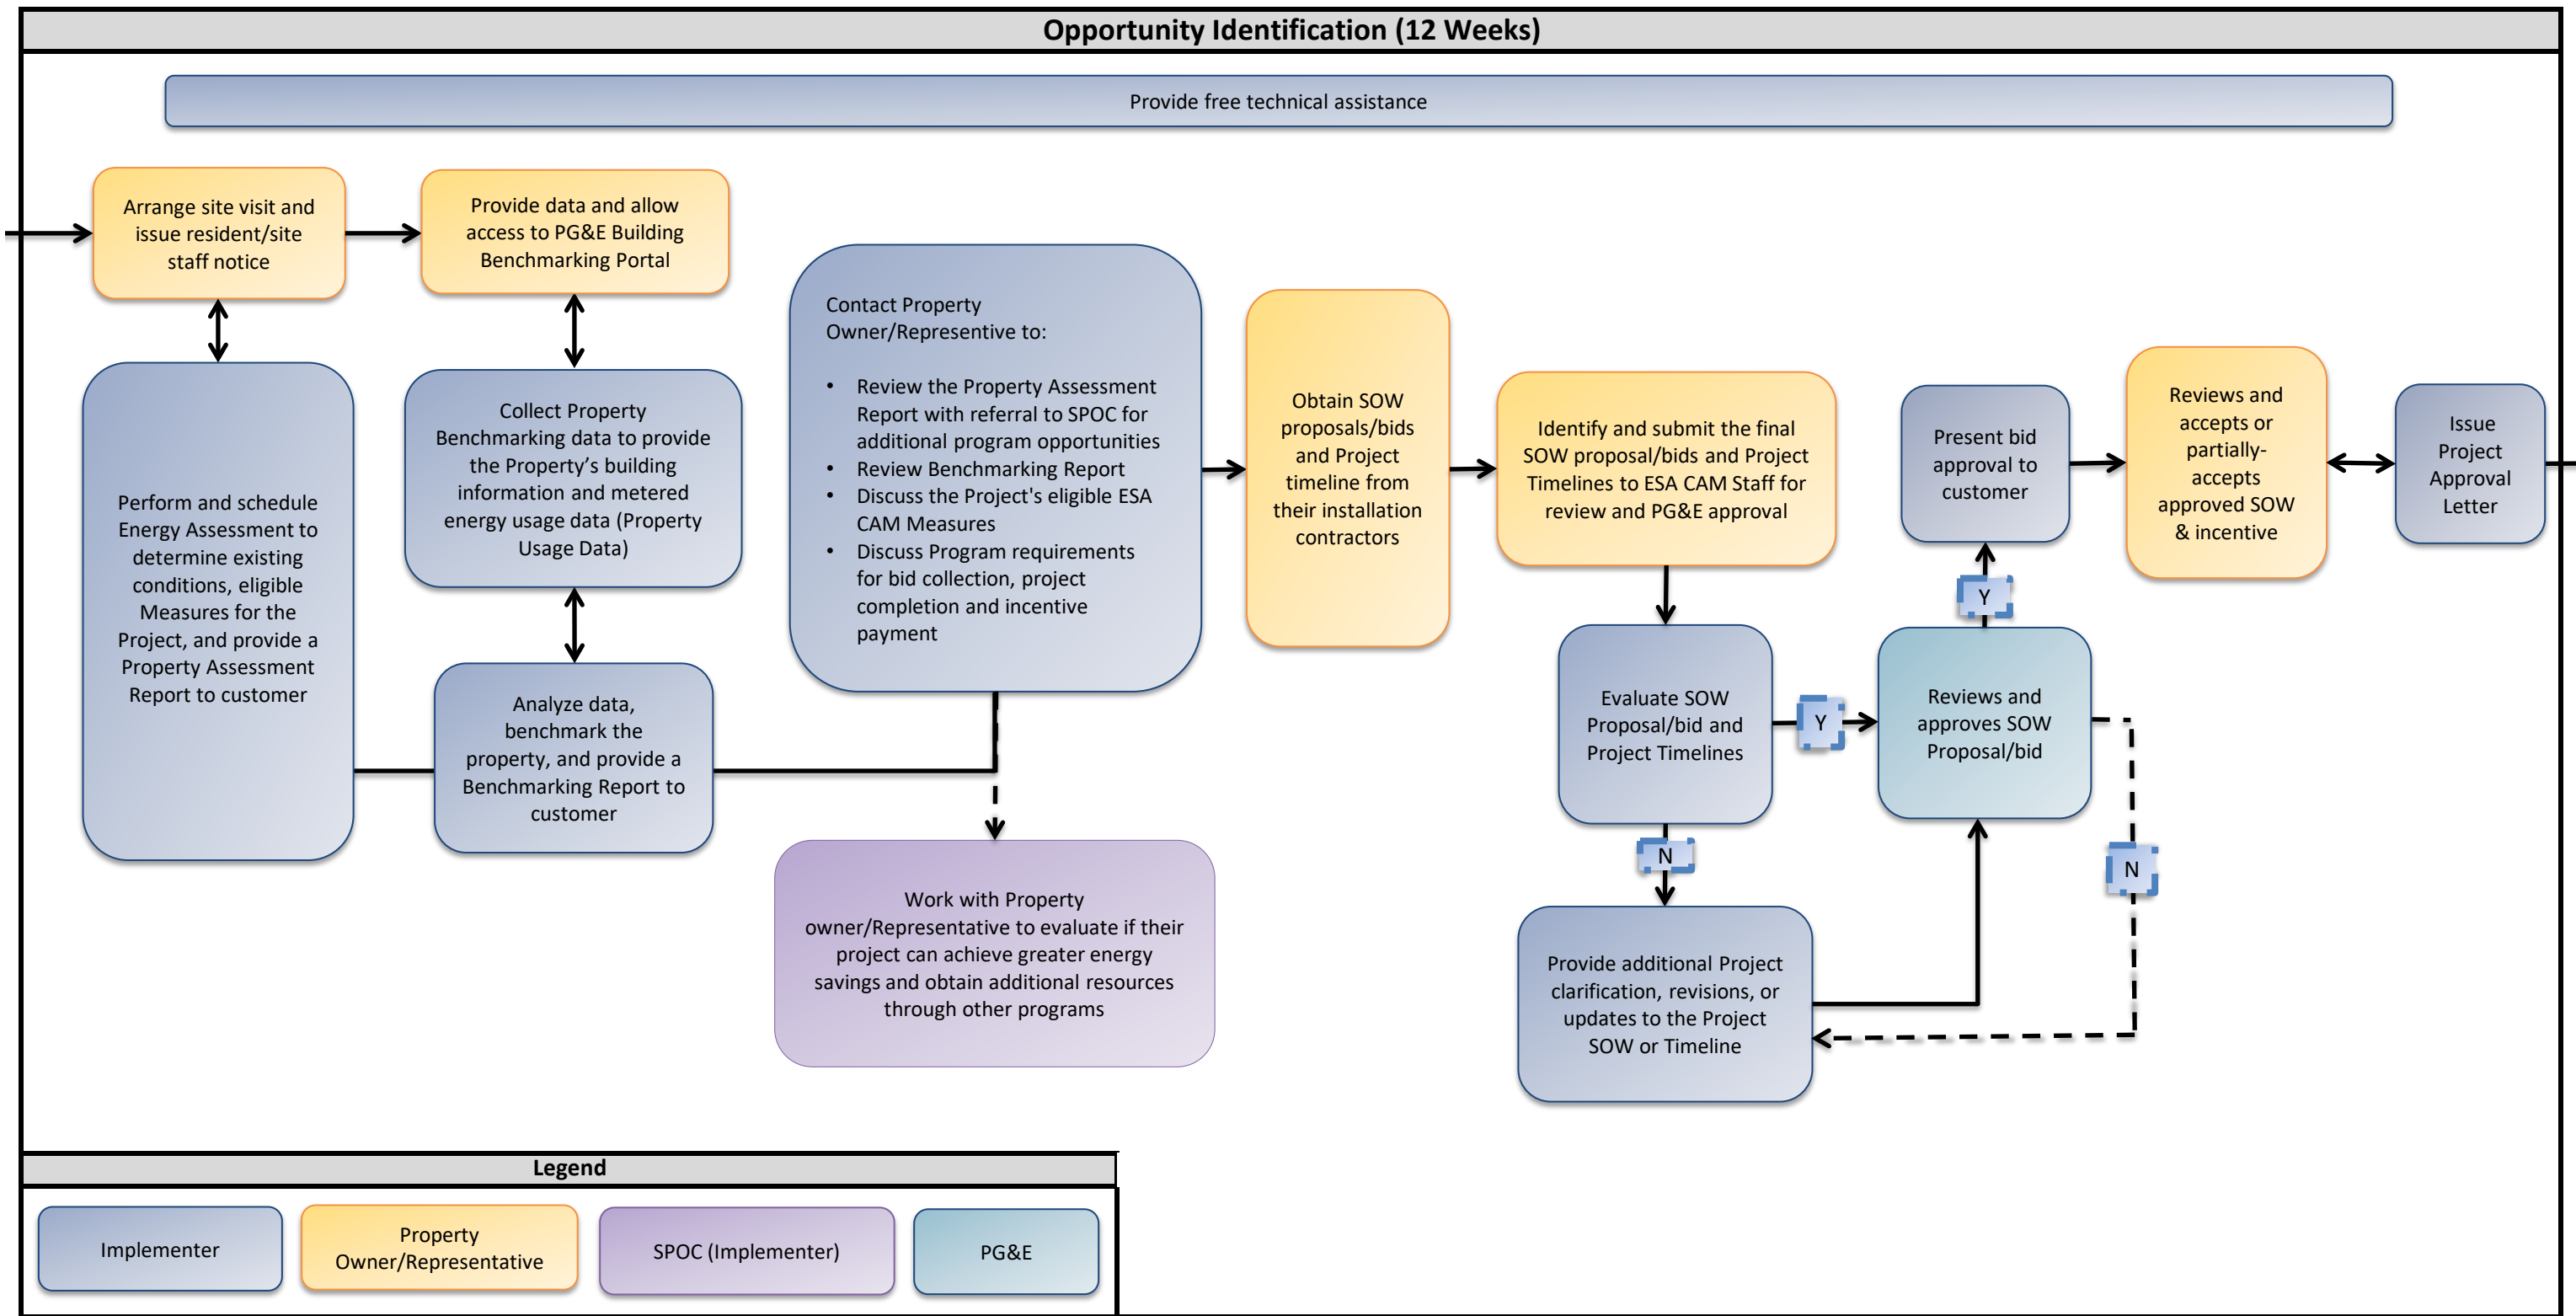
Opportunity Identification (12 Weeks)

Provide free technical assistance

Arrange site visit and issue resident/site staff notice

Provide data and allow access to PG&E Building Benchmarking Portal

Perform and schedule Energy Assessment to determine existing conditions, eligible Measures for the Project, and provide a Property Assessment Report to customer

Collect Property Benchmarking data to provide the Property's building information and metered energy usage data (Property Usage Data)

Analyze data, benchmark the property, and provide a Benchmarking Report to customer

Contact Property Owner/Representive to:

- Review the Property Assessment Report with referral to SPOC for additional program opportunities
- Review Benchmarking Report
- Discuss the Project's eligible ESA CAM Measures
- Discuss Program requirements for bid collection, project completion and incentive payment

Work with Property owner/Representative to evaluate if their project can achieve greater energy savings and obtain additional resources through other programs

Obtain SOW proposals/bids and Project timeline from their installation contractors

Identify and submit the final SOW proposal/bids and Project Timelines to ESA CAM Staff for review and PG&E approval

Evaluate SOW Proposal/bid and Project Timelines

Y

N

Reviews and approves SOW Proposal/bid

Y

N

Provide additional Project clarification, revisions, or updates to the Project SOW or Timeline

Present bid approval to customer

Reviews and accepts or partially-accepts approved SOW & incentive

Issue Project Approval Letter

Legend

Implementer

Property Owner/Representative

SPOC (Implementer)

PG&E